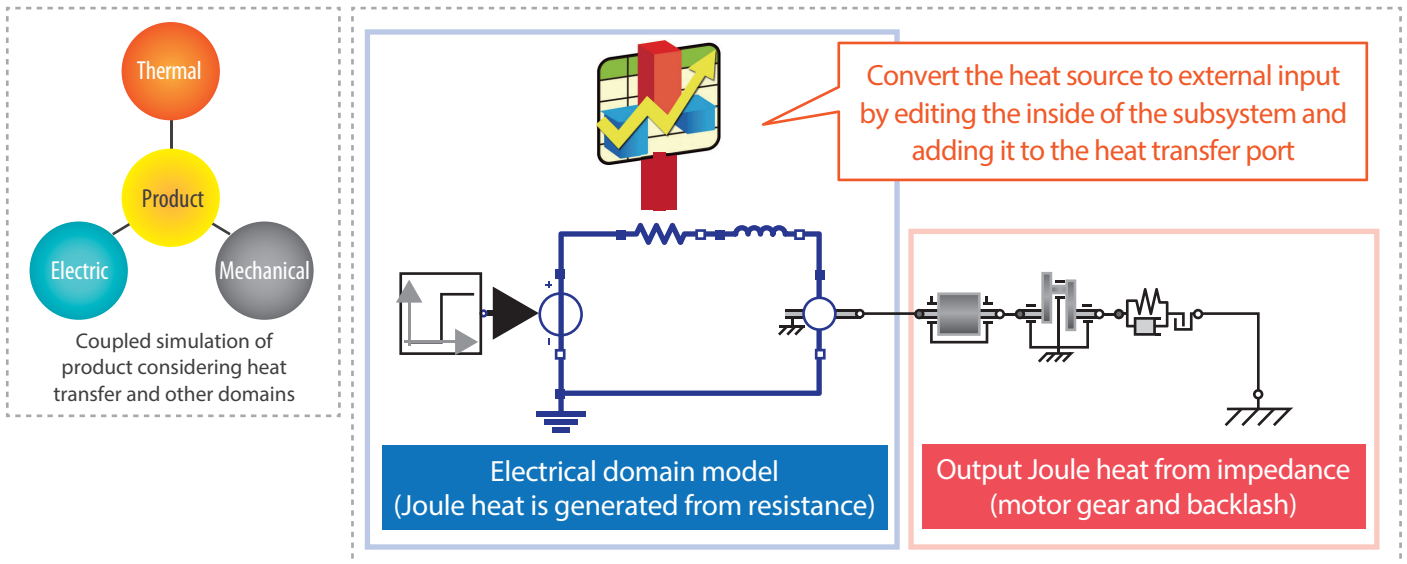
Thermal

Product

Electric

Mechanical

Coupled simulation of product considering heat transfer and other domains

Convert the heat source to external input by editing the inside of the subsystem and adding it to the heat transfer port

+

-

Electrical domain model
(Joule heat is generated from resistance)

Output Joule heat from impedance
(motor gear and backlash)